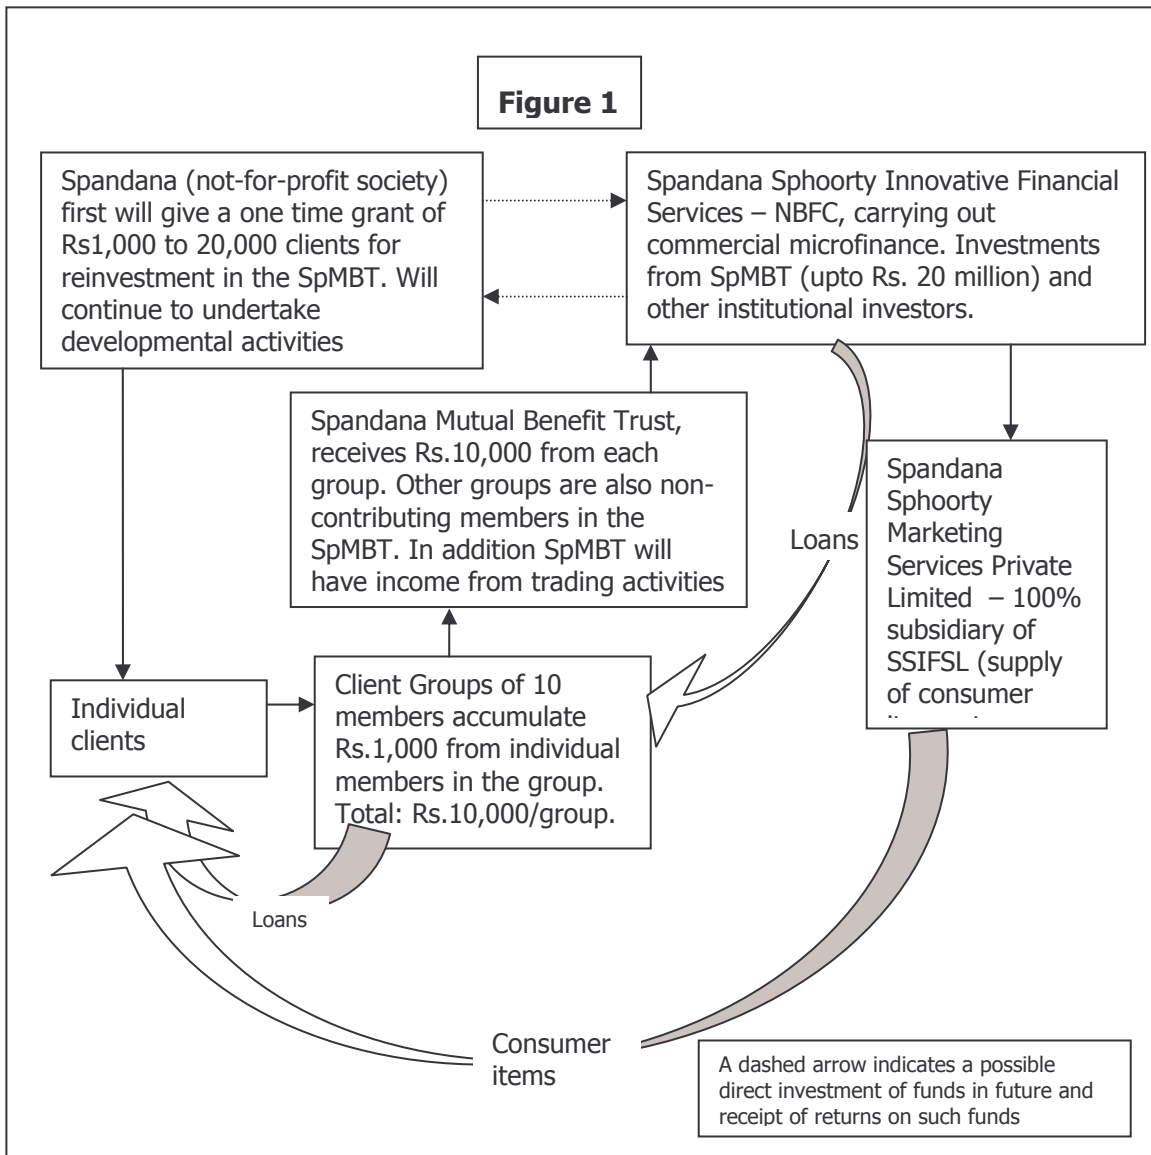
Figure 1

Spandana (not-for-profit society) first will give a one time grant of Rs1,000 to 20,000 clients for reinvestment in the SpMBT. Will continue to undertake developmental activities

Spandana Sphoorty Innovative Financial Services – NBFC, carrying out commercial microfinance. Investments from SpMBT (upto Rs. 20 million) and other institutional investors.

Spandana Mutual Benefit Trust, receives Rs.10,000 from each group. Other groups are also non-contributing members in the SpMBT. In addition SpMBT will have income from trading activities

Loans

Spandana Sphoorty Marketing Services Private Limited – 100% subsidiary of SSIFSL (supply of consumer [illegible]

Individual clients

Client Groups of 10 members accumulate Rs.1,000 from individual members in the group. Total: Rs.10,000/group.

Loans

Consumer items

A dashed arrow indicates a possible direct investment of funds in future and receipt of returns on such funds